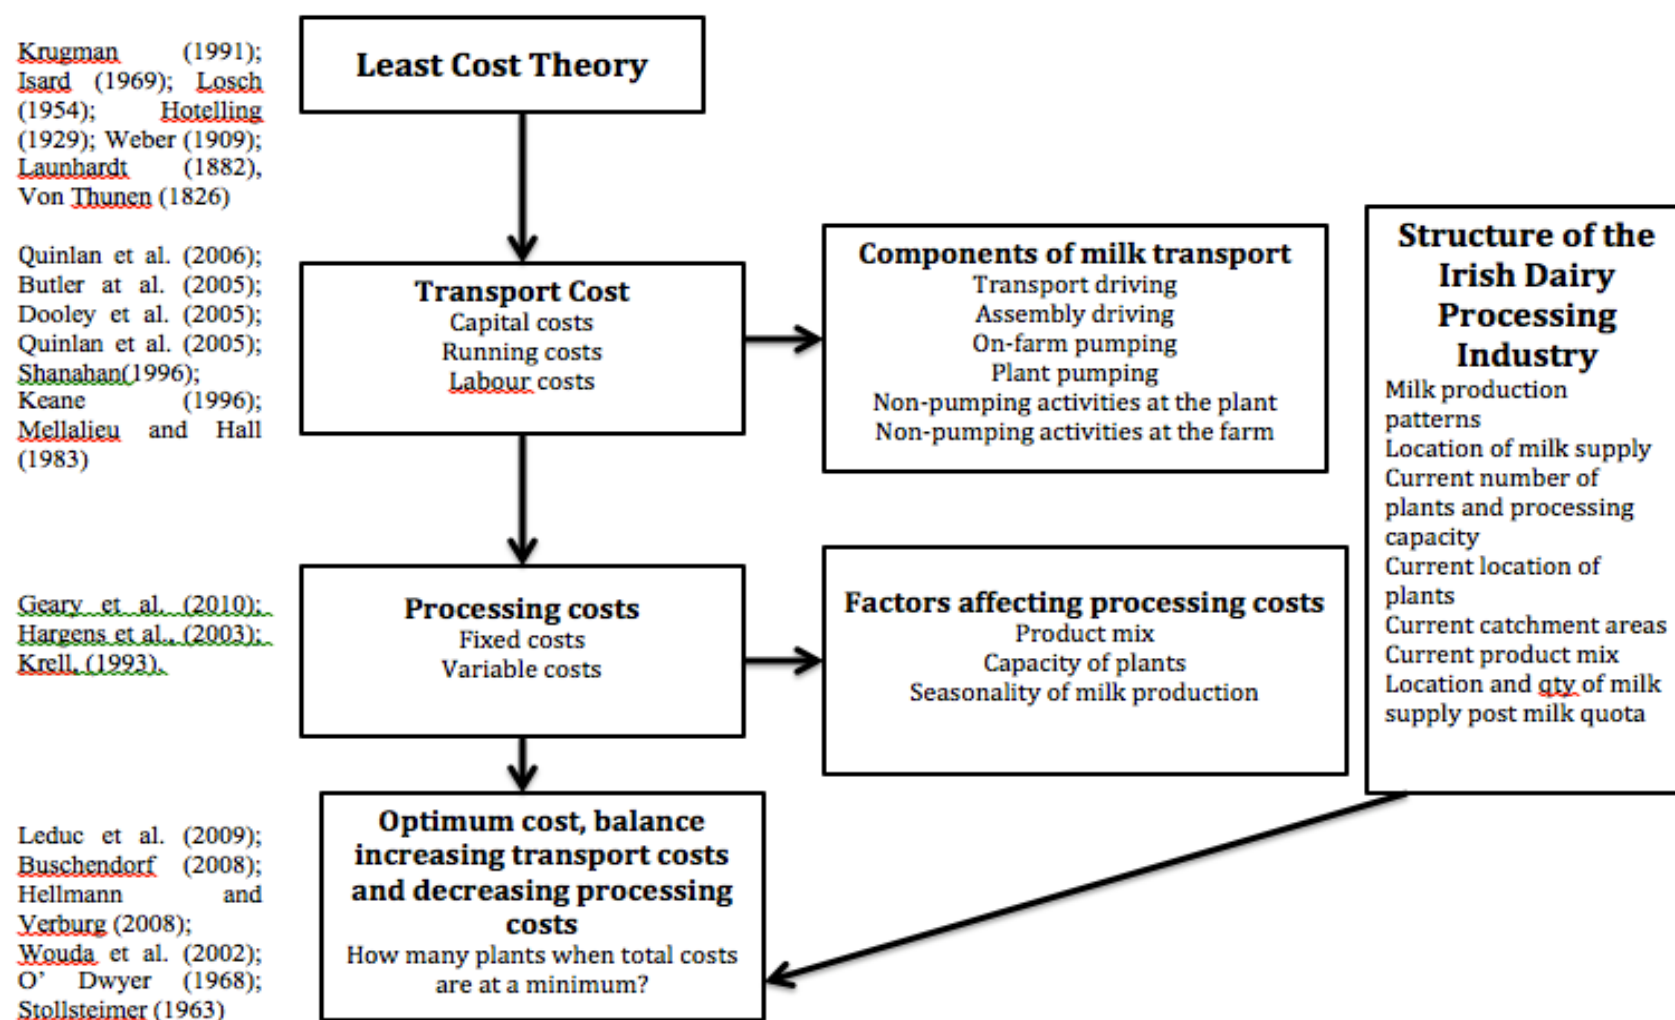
Krugman (1991); Isard (1969); Losch (1954); Hotelling (1929); Weber (1909); Launhardt (1882), Von Thunen (1826)

Least Cost Theory

Quinlan et al. (2006); Butler at al. (2005); Dooley et al. (2005); Quinlan et al. (2005); Shanahan(1996); Keane (1996); Mellalieu and Hall (1983)

Transport Cost
Capital costs
Running costs
Labour costs

Components of milk transport
Transport driving
Assembly driving
On-farm pumping
Plant pumping
Non-pumping activities at the plant
Non-pumping activities at the farm

Structure of the Irish Dairy Processing Industry
Milk production patterns
Location of milk supply
Current number of plants and processing capacity
Current location of plants
Current catchment areas
Current product mix
Location and qty of milk supply post milk quota

Geary et al. (2010); Hargens et al., (2003); Krell, (1993).

Processing costs
Fixed costs
Variable costs

Factors affecting processing costs
Product mix
Capacity of plants
Seasonality of milk production

Leduc et al. (2009); Buschendorf (2008); Hellmann and Verburg (2008); Wouda et al. (2002); O' Dwyer (1968); Stollsteimer (1963)

Optimum cost, balance increasing transport costs and decreasing processing costs
How many plants when total costs are at a minimum?